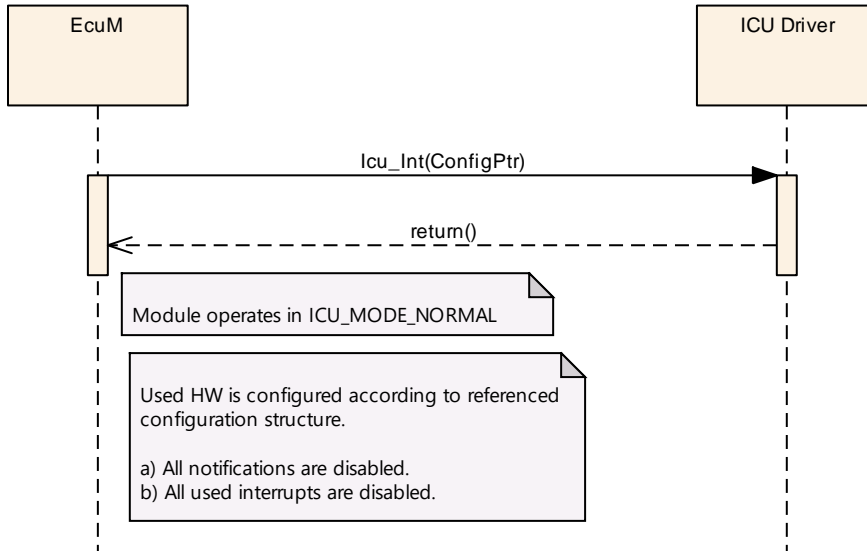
EcuM

ICU Driver

Icu_Int(ConfigPtr)

return()

Module operates in ICU_MODE_NORMAL

Used HW is configured according to referenced configuration structure.

a) All notifications are disabled.
b) All used interrupts are disabled.